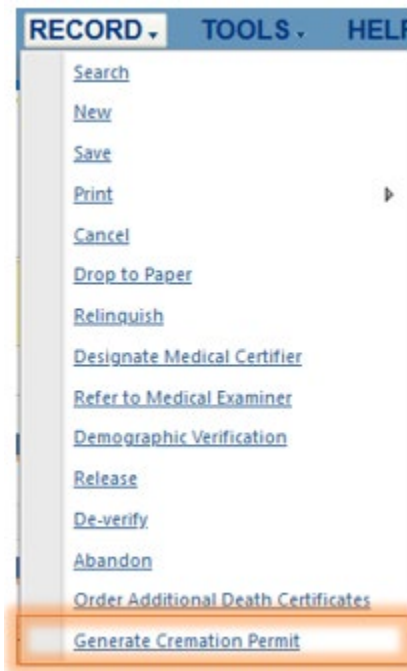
RECORD TOOLS HELP

Search
New
Save
Print
Cancel
Drop to Paper
Relinquish
Designate Medical Certifier
Refer to Medical Examiner
Demographic Verification
Release
De-verify
Abandon
Order Additional Death Certificates
Generate Cremation Permit